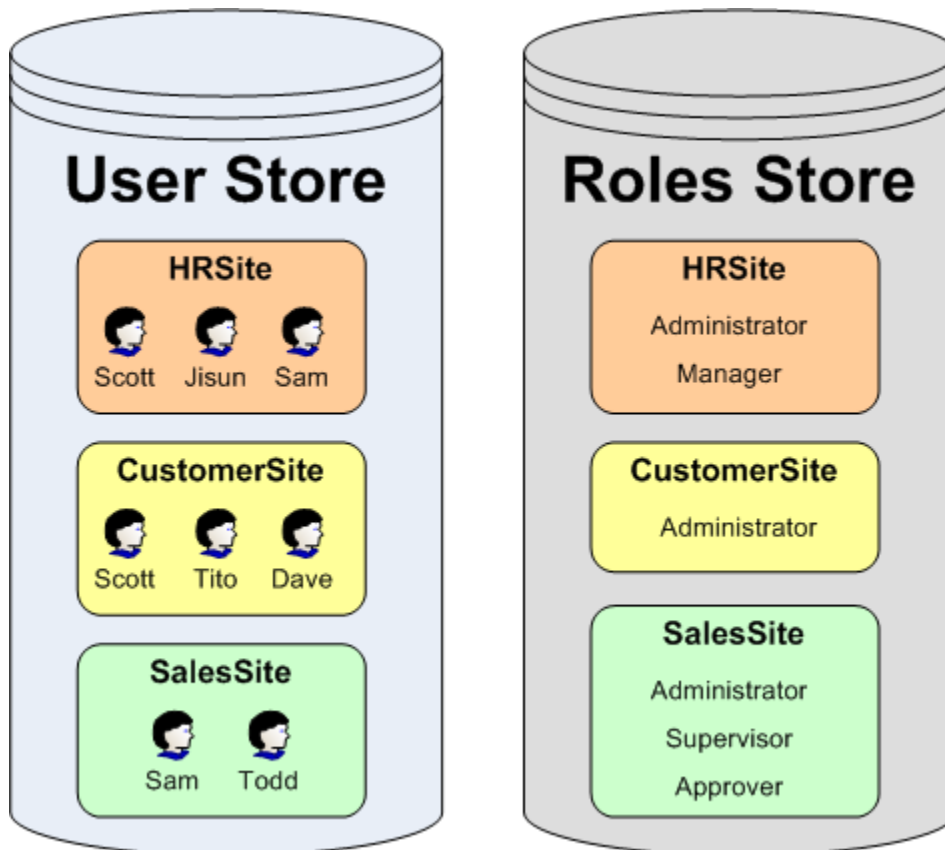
User Store

HRSite

Scott Jisun Sam

CustomerSite

Scott Tito Dave

SalesSite

Sam Todd

Roles Store

HRSite

Administrator

Manager

CustomerSite

Administrator

SalesSite

Administrator

Supervisor

Approver